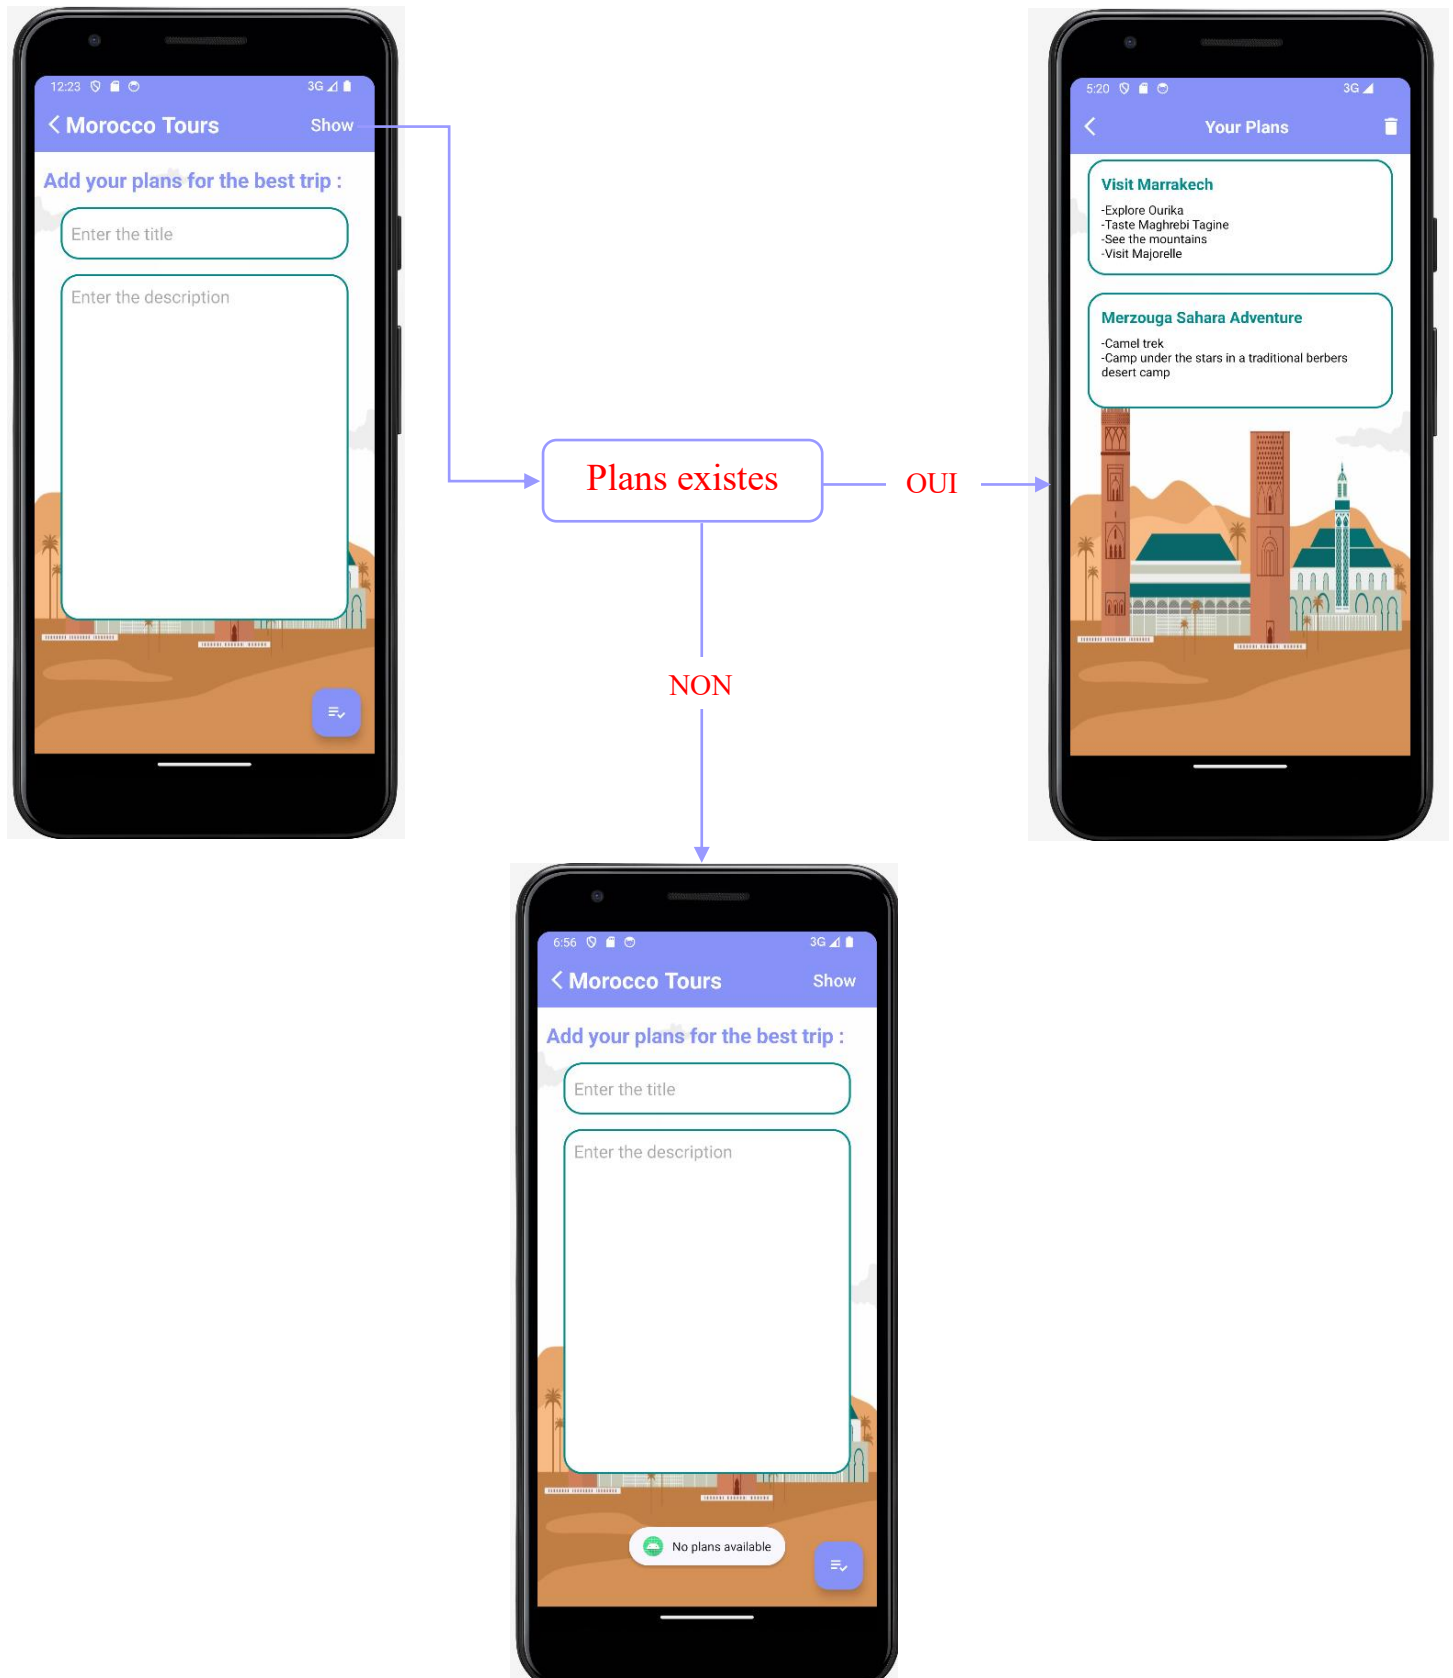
12:23 3G

Morocco Tours Show

Add your plans for the best trip :

Enter the title

Enter the description

Plans existes

OUI

NON

5:20 3G

Your Plans

Visit Marrakech

-Explore Ourika
-Taste Maghrebi Tagine
-See the mountains
-Visit Majorelle

Merzouga Sahara Adventure

-Camel trek
-Camp under the stars in a traditional berbers desert camp

6:56 3G

Morocco Tours Show

Add your plans for the best trip :

Enter the title

Enter the description

No plans available